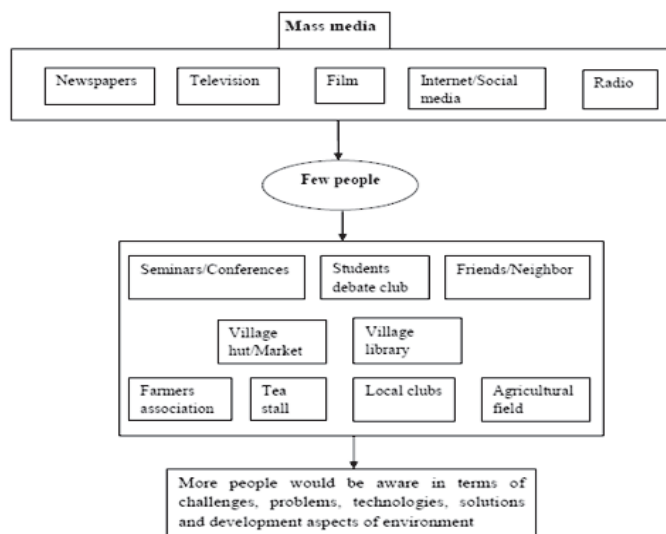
Mass media

Newspapers

Television

Film

Internet/Social media

Radio

Few people

Seminars/Conferences

Students debate club

Friends/Neighbor

Village hut/Market

Village library

Farmers association

Tea stall

Local clubs

Agricultural field

More people would be aware in terms of challenges, problems, technologies, solutions and development aspects of environment